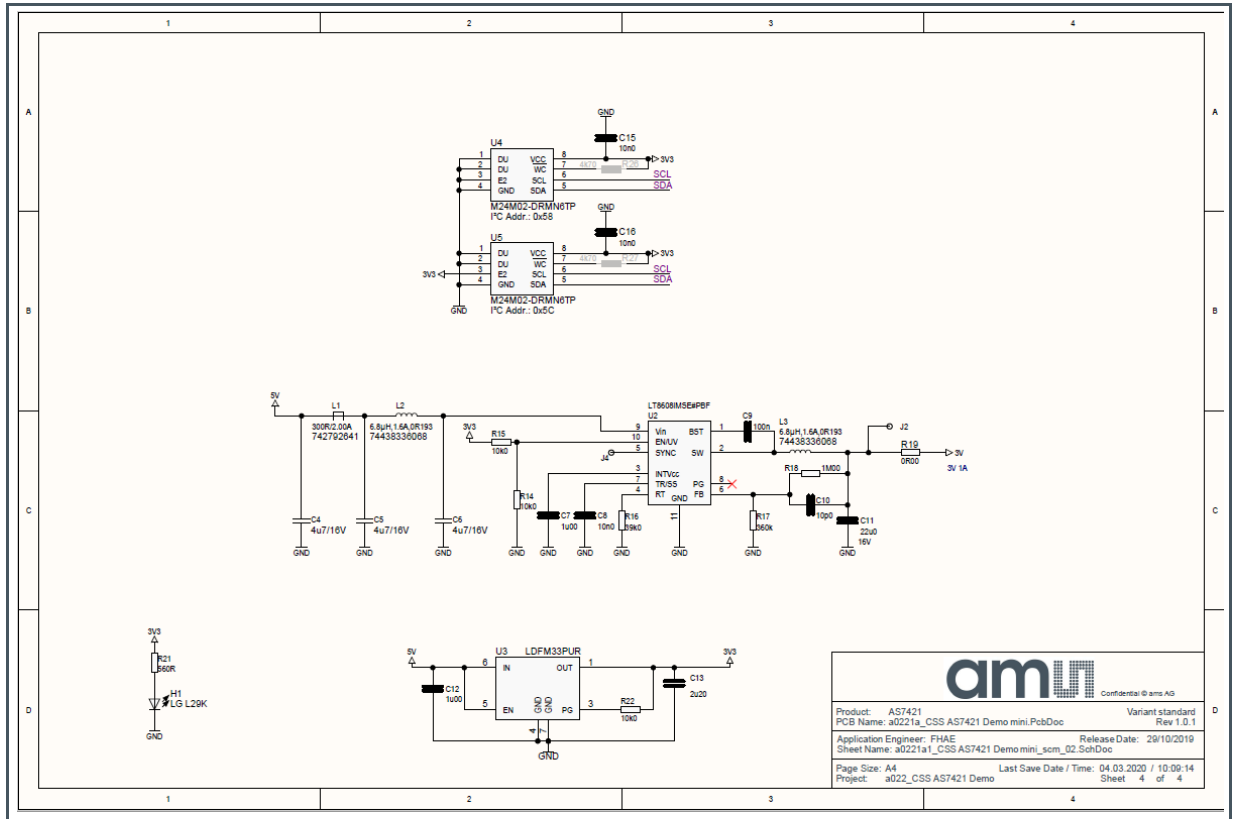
1 2 3 4

A

B

C

D

GND
C15
10n0
U4
1 DU VCC 8
2 DU WC 7
3 E2 SCL 6
4 GND SDA 5
4k70 R26
3V3
SCL
SDA
M24M02-DRMN6TP
I²C Addr.: 0x58

GND
C16
10n0
U5
1 DU VCC 8
2 DU WC 7
3V3 3 E2 SCL 6
4 GND SDA 5
4k70 R27
3V3
SCL
SDA
M24M02-DRMN6TP
I²C Addr.: 0x5C
GND

5V
L1
300R/2.00A
742792641
L2
6.8µH,1.6A,0R193
74438336068
C4
4u7/16V
GND
C5
4u7/16V
GND
C6
4u7/16V
GND
3V3
R15
10k0
R14
10k0
GND
C7
1u00
GND
C8
10n0
GND
R16
39k0
GND
J4
LT8608IMSE#PBF
U2
9 Vin BST 1
10 EN/UV
5 SYNC SW 2
3 INTVcc
7 TR/SS PG 8
4 RT FB 6
GND
11
GND
C9
100n
L3
6.8µH,1.6A,0R193
74438336068
J2
R19
0R00
3V
3V 1A
R18
1M00
C10
10p0
R17
360k
GND
C11
22u0
16V
GND

3V3
R21
560R
H1
LG L29K
GND

5V
U3 LDFM33PUR
6 IN OUT 1
C12
1u00
5 EN PG 3
GND GND
4 7
GND
R22
10k0
C13
2u20
3V3

ams
Confidential © ams AG
Product: AS7421
Variant standard
PCB Name: a0221a_CSS AS7421 Demo mini.PcbDoc
Rev 1.0.1
Application Engineer: FHAE
Release Date: 29/10/2019
Sheet Name: a0221a1_CSS AS7421 Demo mini_scm_02.SchDoc
Page Size: A4
Last Save Date / Time: 04.03.2020 / 10:09:14
Project: a022_CSS AS7421 Demo
Sheet 4 of 4

1 2 3 4